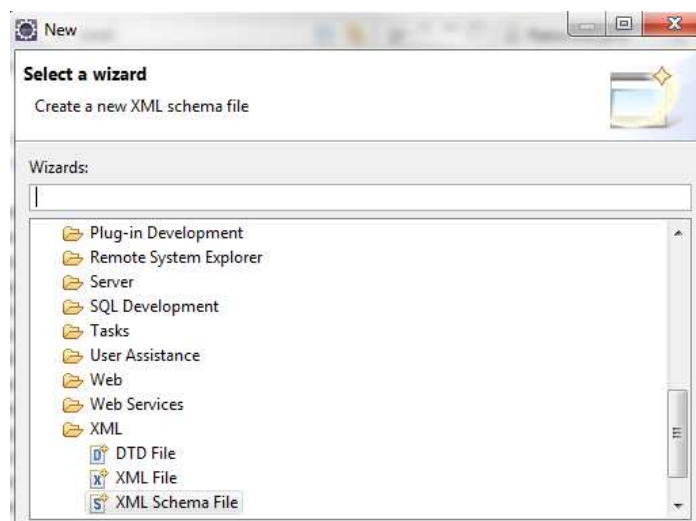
New

Select a wizard

Create a new XML schema file

Wizards:

Plug-in Development
Remote System Explorer
Server
SQL Development
Tasks
User Assistance
Web
Web Services
XML
DTD File
XML File
XML Schema File